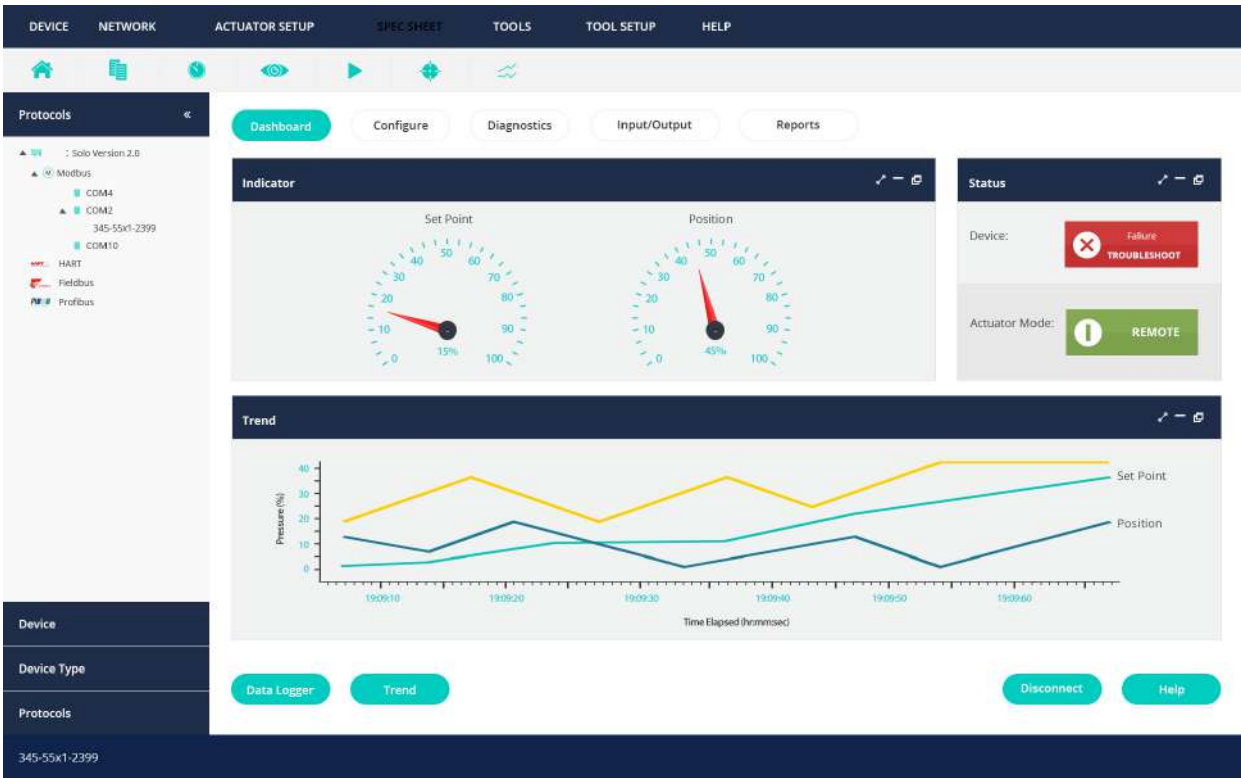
DEVICE NETWORK ACTUATOR SETUP SPEC SHEET TOOLS TOOL SETUP HELP

Protocols «

: Solo Version 2.0
Modbus
COM4
COM2
345-55x1-2399
COM10
HART
Fieldbus
Profibus

Dashboard Configure Diagnostics Input/Output Reports

Indicator

Set Point
0 10 20 30 40 50 60 70 80 90 100
15%

Position
0 10 20 30 40 50 60 70 80 90 100
45%

Status

Device:
Failure
TROUBLESHOOT

Actuator Mode:
REMOTE

Trend

40
30
20
10
0
Pressure (%)

Set Point
Position

19:09:10 19:09:20 19:09:30 19:09:40 19:09:50 19:09:60
Time Elapsed (hr:mm:sec)

Device

Device Type

Protocols

Data Logger Trend Disconnect Help

345-55x1-2399